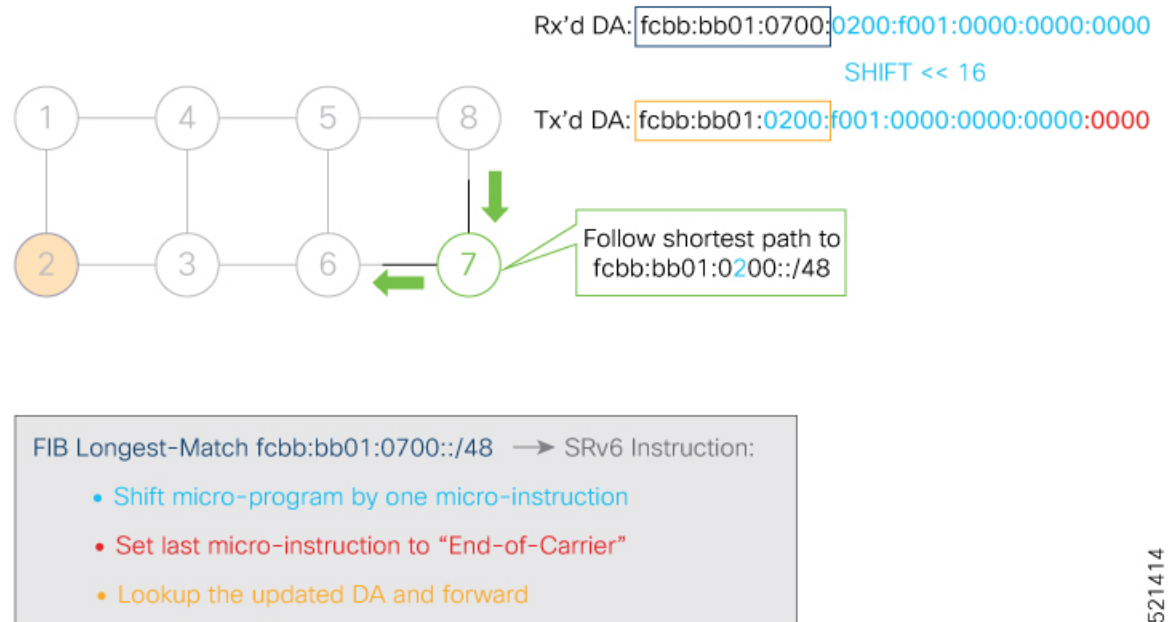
Rx'd DA: fcbb:bb01:0700:0200:f001:0000:0000:0000

SHIFT << 16

Tx'd DA: fcbb:bb01:0200:f001:0000:0000:0000:0000

1 4 5 8

2 3 6 7

Follow shortest path to fcbb:bb01:0200::/48

FIB Longest-Match fcbb:bb01:0700::/48 → SRv6 Instruction:

• Shift micro-program by one micro-instruction

• Set last micro-instruction to "End-of-Carrier"

• Lookup the updated DA and forward

521414